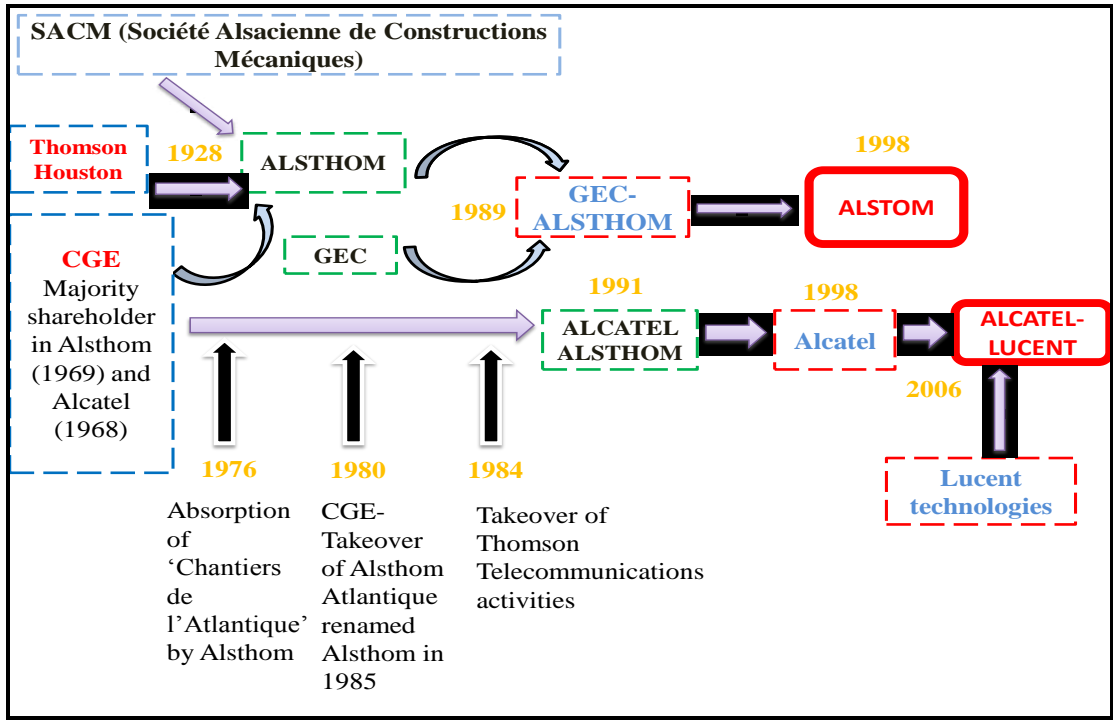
SACM (Société Alsacienne de Constructions Mécaniques)

Thomson Houston

1928

ALSTHOM

1998

1989

GEC-ALSTHOM

ALSTOM

GEC

CGE
Majority shareholder in Alsthom (1969) and Alcatel (1968)

1991

ALCATEL ALSTHOM

1998

Alcatel

ALCATEL-LUCENT

2006

1976

1980

1984

Lucent technologies

Absorption of 'Chantiers de l'Atlantique' by Alsthom

CGE-Takeover of Alsthom Atlantique renamed Alsthom in 1985

Takeover of Thomson Telecommunications activities